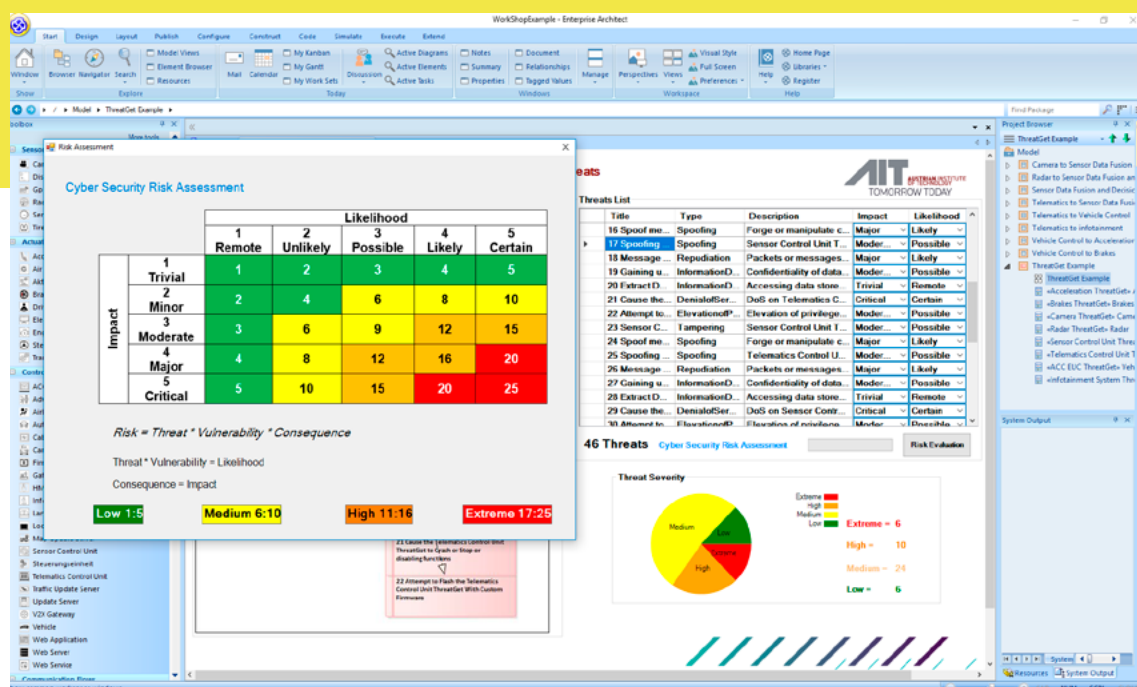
WorkShopExample - Enterprise Architect

Start Design Layout Publish Configure Construct Code Simulate Execute Extend

Window Browser Navigator Search Model Views Element Browser Resources Mail Calendar My Kanban My Gantt My Work Sets Discussions Active Diagrams Active Elements Active Tasks Notes Summary Properties Document Relationships Tagged Values Manage Perspectives Views Visual Style Full Screen Preferences Help Home Page Libraries Register

Show Explore Today Windows Workspace Help

Model ThreatGet Example

Find Package

Risk Assessment

Cyber Security Risk Assessment

| | | Likelihood | | | | |
|---|---|---|---|---|---|---|
| | | 1 Remote | 2 Unlikely | 3 Possible | 4 Likely | 5 Certain |
| Impact | 1 Trivial | 1 | 2 | 3 | 4 | 5 |
| | 2 Minor | 2 | 4 | 6 | 8 | 10 |
| | 3 Moderate | 3 | 6 | 9 | 12 | 15 |
| | 4 Major | 4 | 8 | 12 | 16 | 20 |
| | 5 Critical | 5 | 10 | 15 | 20 | 25 |

Risk = Threat * Vulnerability * Consequence

Threat * Vulnerability = Likelihood

Consequence = Impact

Low 1:5 Medium 6:10 High 11:16 Extreme 17:25

AIT AUSTRIAN INSTITUTE OF TECHNOLOGY TOMORROW TODAY

Threats List

| Title | Type | Description | Impact | Likelihood |
|---|---|---|---|---|
| 16 Spoof me... | Spoofing | Forge or manipulate c... | Major | Likely |
| 17 Spoofing ... | Spoofing | Sensor Control Unit T... | Moder... | Possible |
| 18 Message ... | Repudiation | Packets or messages... | Major | Likely |
| 19 Gaining u... | InformationD... | Confidentiality of data... | Moder... | Possible |
| 20 Extract D... | InformationD... | Accessing data store... | Trivial | Remote |
| 21 Cause the... | DenialofSer... | DoS on Telematics C... | Critical | Certain |
| 22 Attempt to... | ElevationofP... | Elevation of privilege... | Moder... | Possible |
| 23 Sensor C... | Tampering | Sensor Control Unit T... | Moder... | Possible |
| 24 Spoof me... | Spoofing | Forge or manipulate c... | Major | Likely |
| 25 Spoofing ... | Spoofing | Telematics Control U... | Moder... | Possible |
| 26 Message ... | Repudiation | Packets or messages... | Major | Likely |
| 27 Gaining u... | InformationD... | Confidentiality of data... | Moder... | Possible |
| 28 Extract D... | InformationD... | Accessing data store... | Trivial | Remote |
| 29 Cause the... | DenialofSer... | DoS on Sensor Contr... | Critical | Certain |

46 Threats Cyber Security Risk Assessment Risk Evaluation

Threat Severity

Extreme High Medium Low

Medium Low Extreme High

Extreme = 6
High = 10
Medium = 24
Low = 6

21 Cause the Telematics Control Unit ThreatGet to Crash or Stop or disabling functions

22 Attempt to Flash the Telematics Control Unit ThreatGet With Custom Firmware

Project Browser

ThreatGet Example

Model
Camera to Sensor Data Fusion
Radar to Sensor Data Fusion an
Sensor Data Fusion and Decisi
Telematics to Sensor Data Fusi
Telematics to Vehicle Control
Telematics to infotainment
Vehicle Control to Acceleration
Vehicle Control to Brakes
ThreatGet Example
ThreatGet Example
«Acceleration ThreatGet»
«Brakes ThreatGet» Brakes
«Camera ThreatGet» Came
«Radar ThreatGet» Radar
«Sensor Control Unit Thre
«Telematics Control Unit T
«ACC ECU ThreatGet» Veh
«Infotainment System Thr

System Output

Resources System Output

Sensor Control Unit
Steuerungseinheit
Telematics Control Unit
Traffic Update Server
Update Server
V2X Gateway
Vehicle
Web Application
Web Server
Web Service